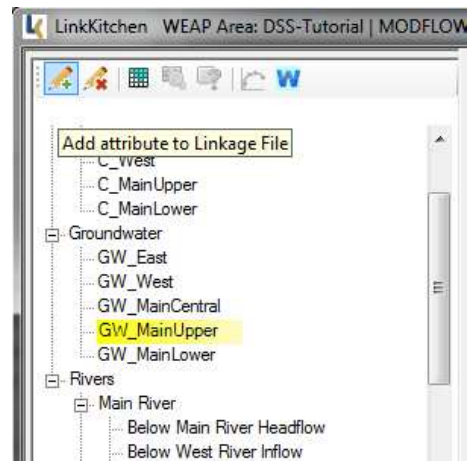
LinkKitchen WEAP Area: DSS-Tutorial | MODFLOW

W

Add attribute to Linkage File

C_West

C_MainUpper

C_MainLower

Groundwater

GW_East

GW_West

GW_MainCentral

GW_MainUpper

GW_MainLower

Rivers

Main River

Below Main River Headflow

Below West River Inflow